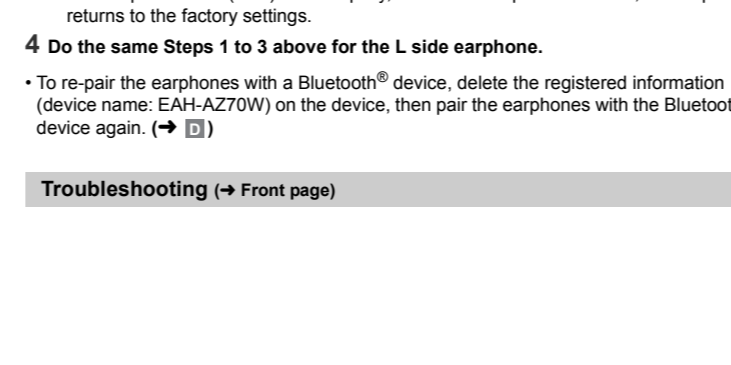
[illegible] returns to the factory settings.

4 Do the same Steps 1 to 3 above for the L side earphone.

• To re-pair the earphones with a Bluetooth® device, delete the registered information (device name: EAH-AZ70W) on the device, then pair the earphones with the Bluetoot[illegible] device again. (➜ D)

Troubleshooting (➜ Front page)